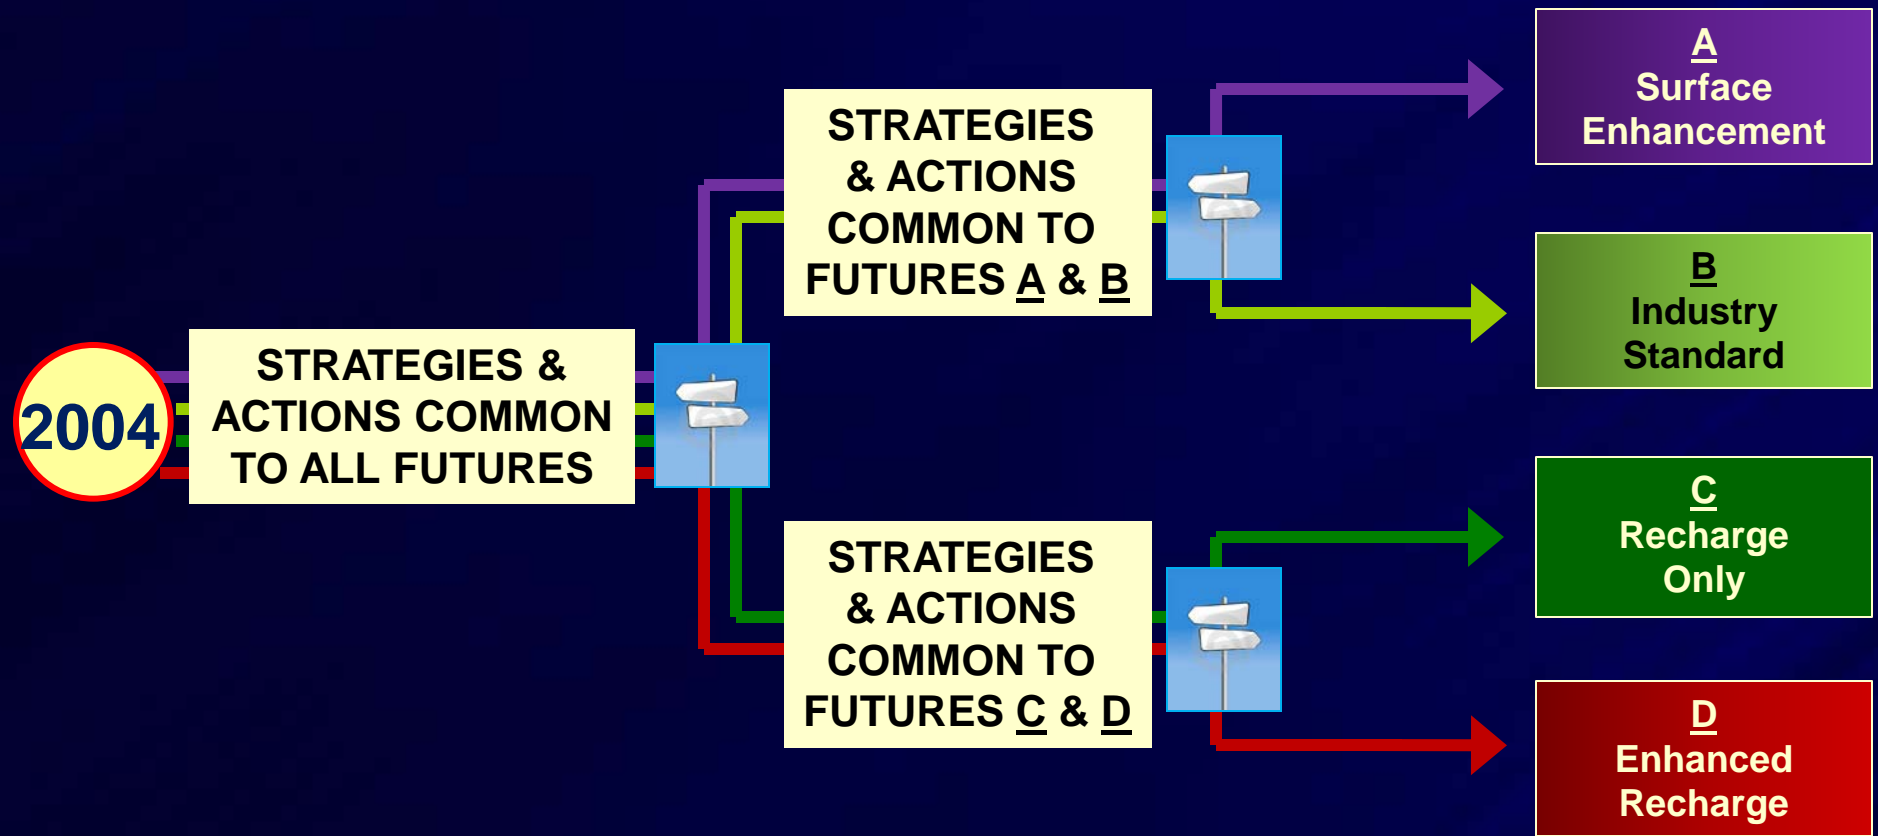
2004

STRATEGIES & ACTIONS COMMON TO ALL FUTURES

STRATEGIES & ACTIONS COMMON TO FUTURES A & B

STRATEGIES & ACTIONS COMMON TO FUTURES C & D

A
Surface Enhancement

B
Industry Standard

C
Recharge Only

D
Enhanced Recharge